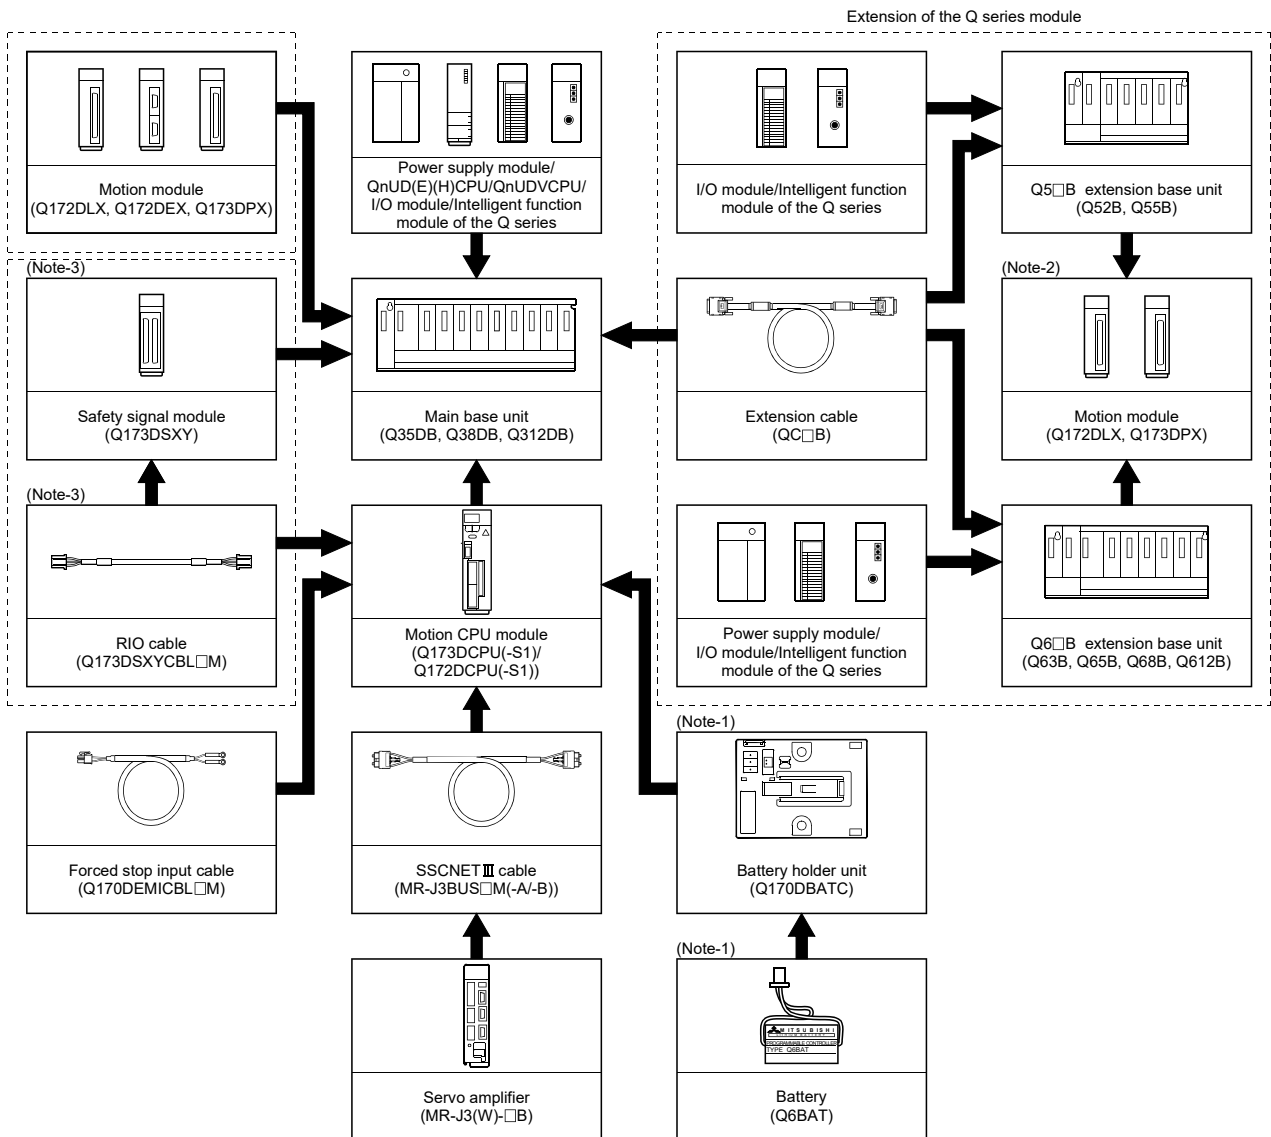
Extension of the Q series module

Motion module
(Q172DLX, Q172DEX, Q173DPX)

Power supply module/
QnUD(E)(H)CPU/QnUDVCPU/
I/O module/Intelligent function
module of the Q series

I/O module/Intelligent function
module of the Q series

Q5□B extension base unit
(Q52B, Q55B)

(Note-3)

Safety signal module
(Q173DSXY)

Main base unit
(Q35DB, Q38DB, Q312DB)

Extension cable
(QC□B)

(Note-2)

Motion module
(Q172DLX, Q173DPX)

(Note-3)

RIO cable
(Q173DSXYCBL□M)

Motion CPU module
(Q173DCPU(-S1)/
Q172DCPU(-S1))

Power supply module/
I/O module/Intelligent function
module of the Q series

Q6□B extension base unit
(Q63B, Q65B, Q68B, Q612B)

(Note-1)

Forced stop input cable
(Q170DEMICBL□M)

SSCNETⅢ cable
(MR-J3BUS□M(-A/-B))

Battery holder unit
(Q170DBATC)

(Note-1)

MITSUBISHI
PROGRAMMABLE CONTROLLER
TYPE Q6BAT

Servo amplifier
(MR-J3(W)-□B)

Battery
(Q6BAT)